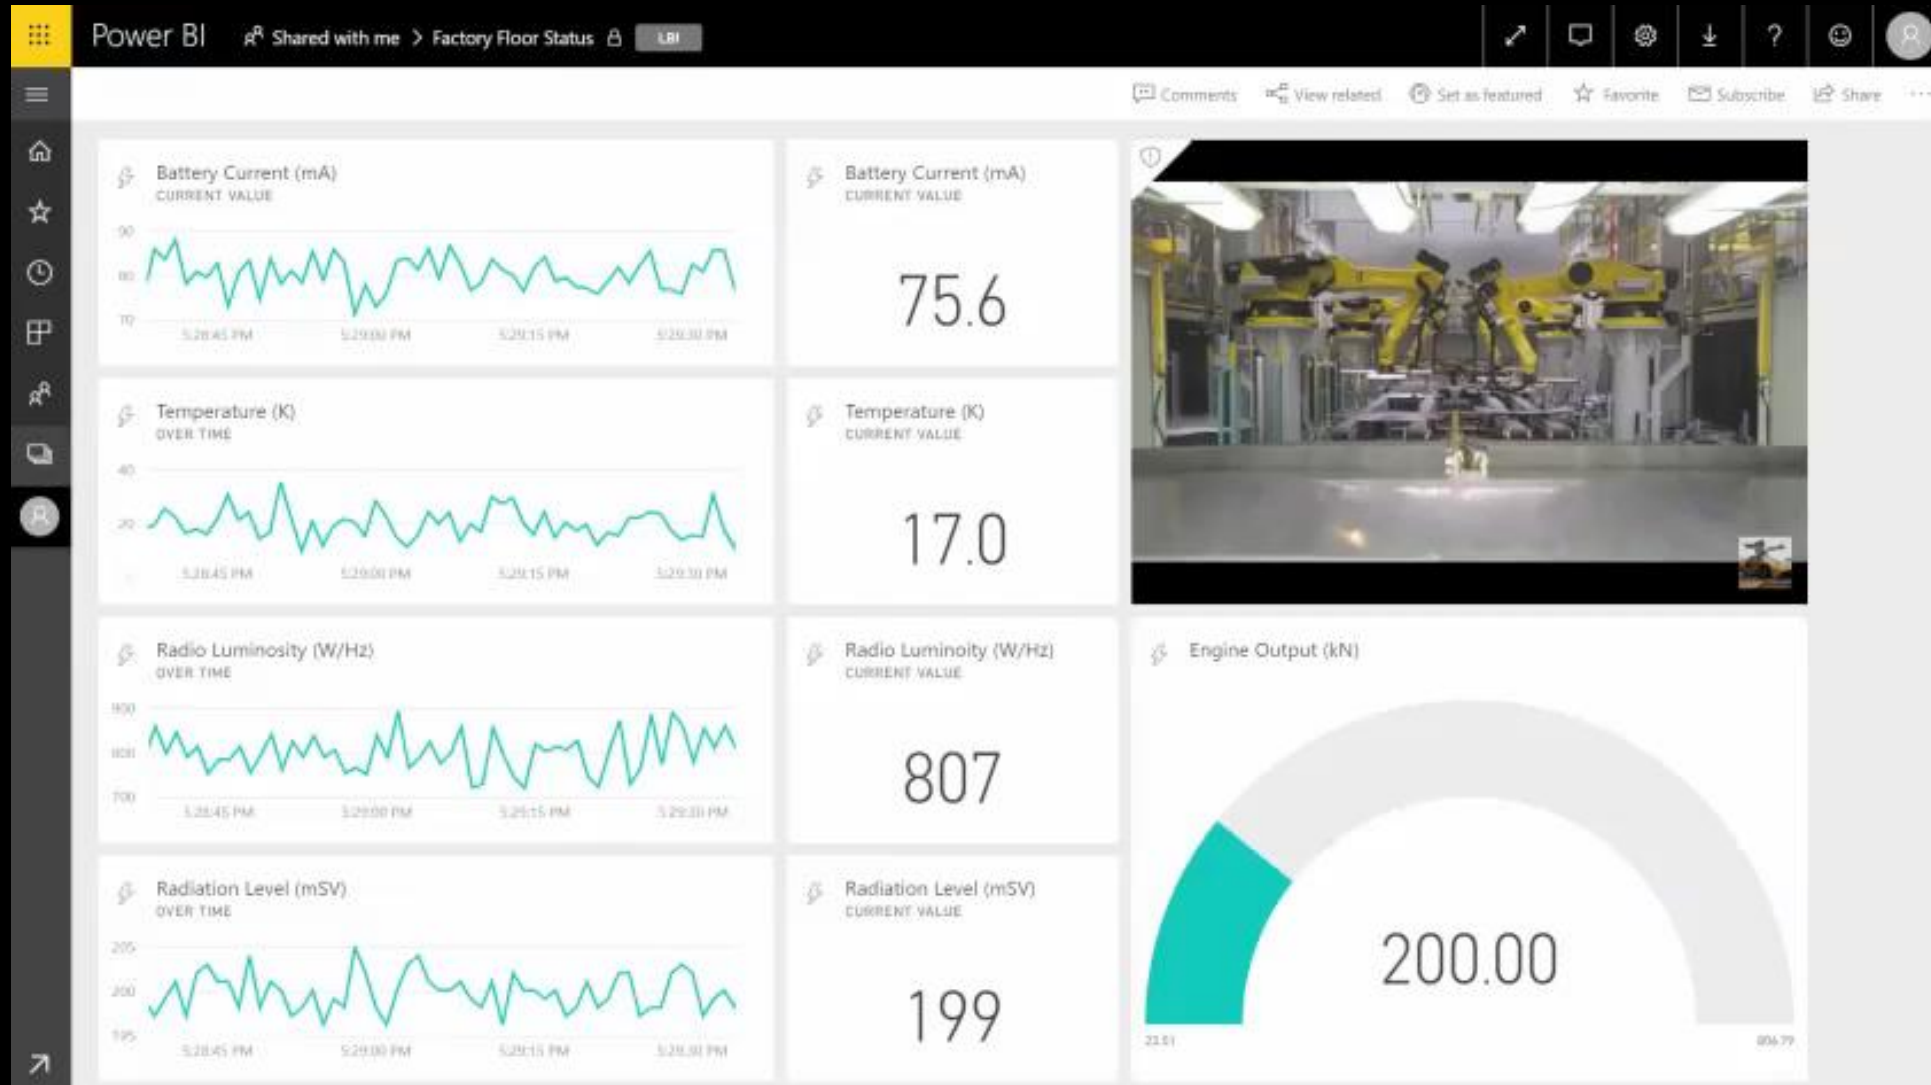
Power BI Shared with me > Factory Floor Status LBI

Comments View related Set as featured Favorite Subscribe Share

Battery Current (mA)
CURRENT VALUE
90
80
70
5:28:45 PM 5:29:00 PM 5:29:15 PM 5:29:30 PM

Battery Current (mA)
CURRENT VALUE
75.6

Temperature (K)
OVER TIME
40
20
5:28:45 PM 5:29:00 PM 5:29:15 PM 5:29:30 PM

Temperature (K)
CURRENT VALUE
17.0

Radio Luminosity (W/Hz)
OVER TIME
900
800
700
5:28:45 PM 5:29:00 PM 5:29:15 PM 5:29:30 PM

Radio Luminosity (W/Hz)
CURRENT VALUE
807

Engine Output (kN)
200.00
23.01 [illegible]

Radiation Level (mSV)
OVER TIME
205
200
195
5:28:45 PM 5:29:00 PM 5:29:15 PM 5:29:30 PM

Radiation Level (mSV)
CURRENT VALUE
199